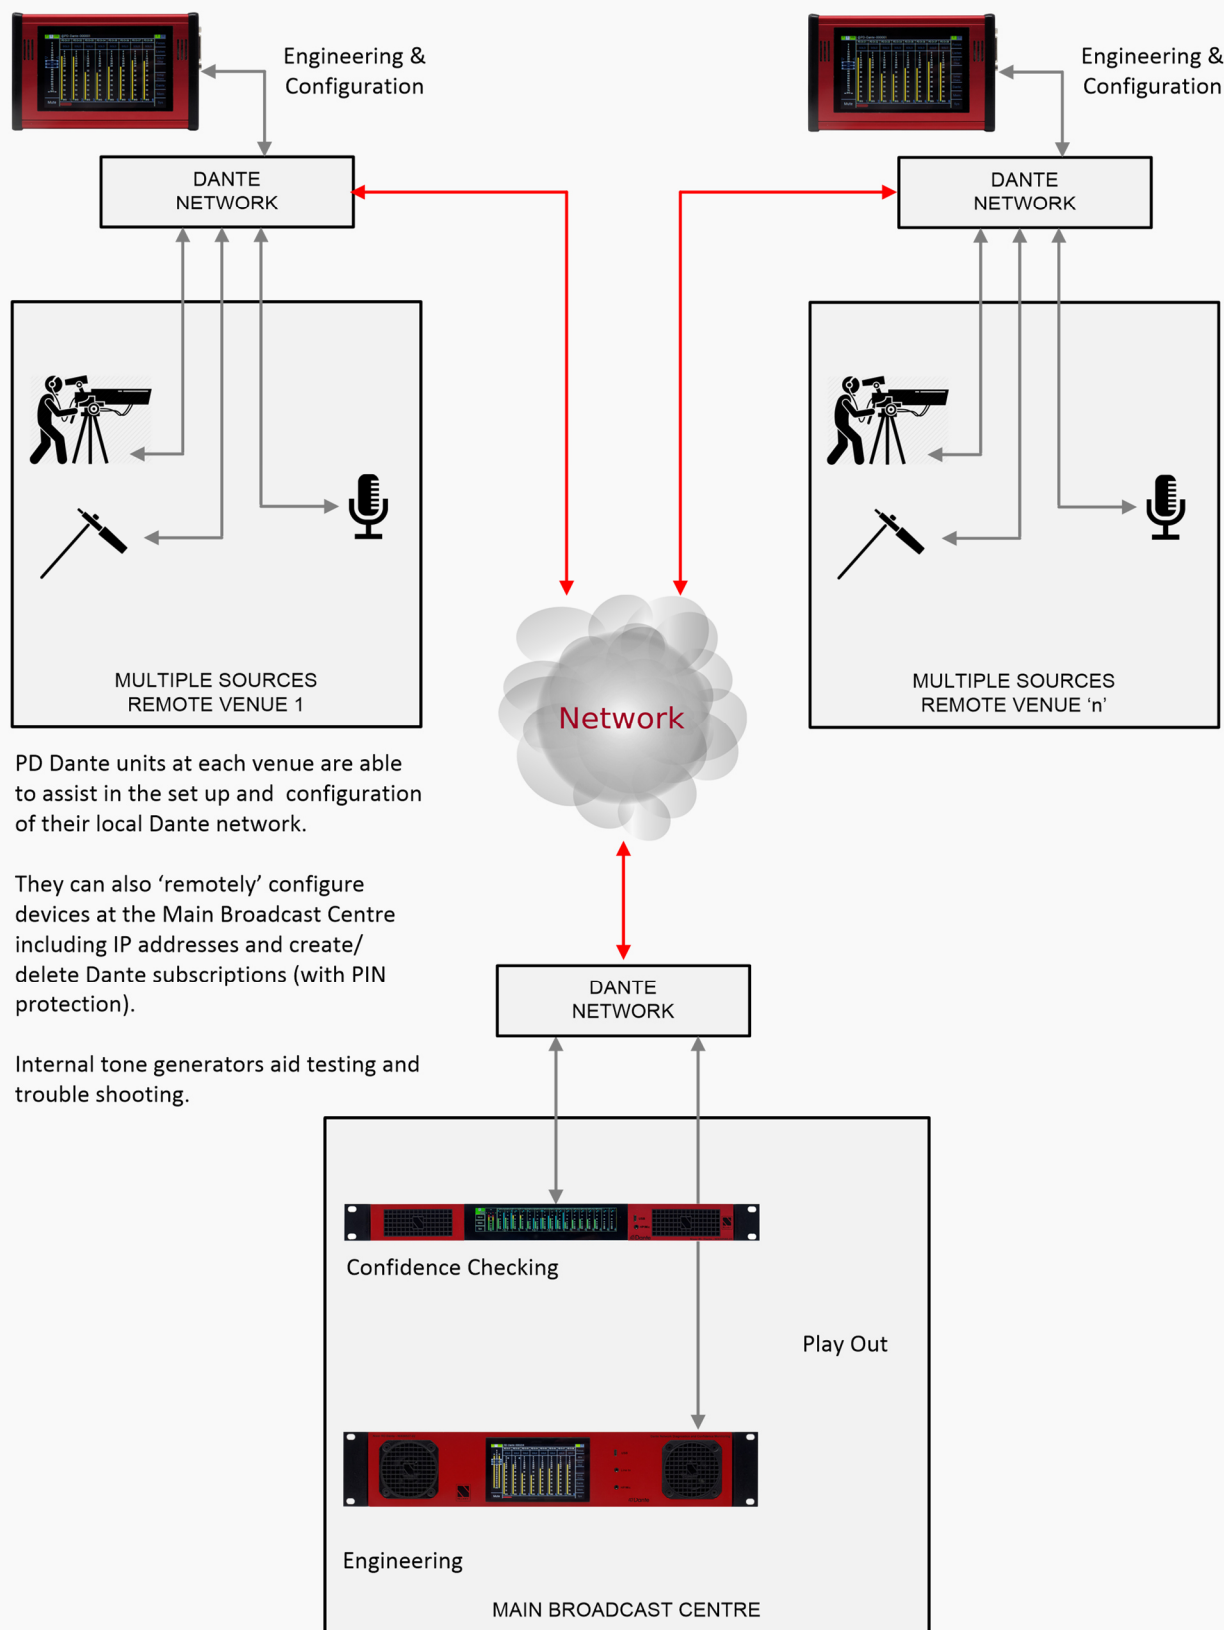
Engineering & Configuration

DANTE NETWORK

Engineering & Configuration

DANTE NETWORK

MULTIPLE SOURCES REMOTE VENUE 1

Network

MULTIPLE SOURCES REMOTE VENUE 'n'

PD Dante units at each venue are able to assist in the set up and configuration of their local Dante network.

They can also 'remotely' configure devices at the Main Broadcast Centre including IP addresses and create/ delete Dante subscriptions (with PIN protection).

Internal tone generators aid testing and trouble shooting.

DANTE NETWORK

Confidence Checking

Play Out

Engineering

MAIN BROADCAST CENTRE